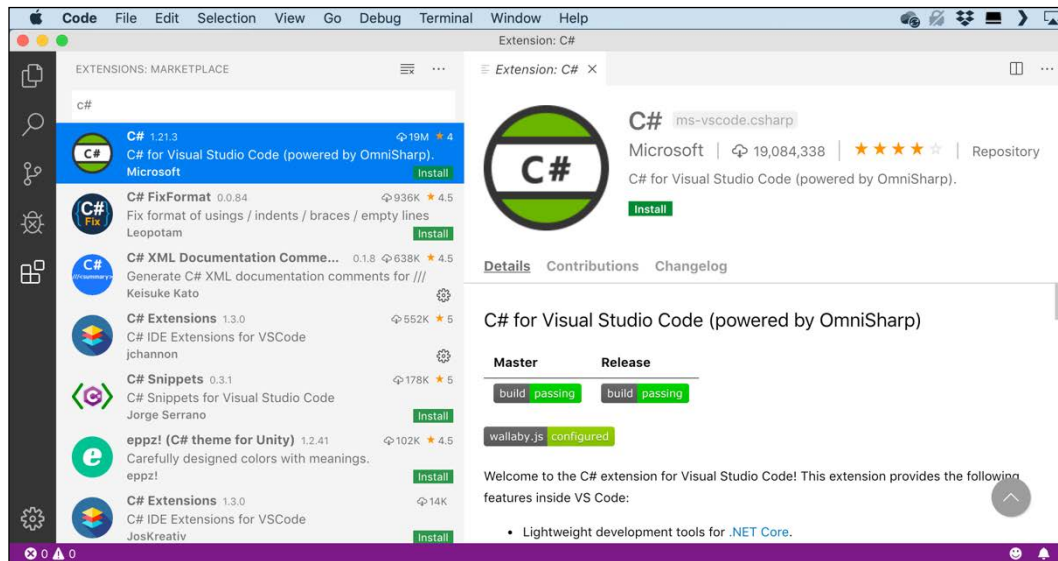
Code File Edit Selection View Go Debug Terminal Window Help

Extension: C#

EXTENSIONS: MARKETPLACE

c#

C# 1.21.3 19M ★ 4
C# for Visual Studio Code (powered by OmniSharp).
Microsoft Install

C# FixFormat 0.0.84 936K ★ 4.5
Fix format of usings / indents / braces / empty lines
Leopotam Install

C# XML Documentation Comme... 0.1.8 638K ★ 4.5
Generate C# XML documentation comments for ///
Keisuke Kato

C# Extensions 1.3.0 552K ★ 5
C# IDE Extensions for VSCode
jchannon

C# Snippets 0.3.1 178K ★ 5
C# Snippets for Visual Studio Code
Jorge Serrano Install

eppz! (C# theme for Unity) 1.2.41 102K ★ 4.5
Carefully designed colors with meanings.
eppz! Install

C# Extensions 1.3.0 14K
C# IDE Extensions for VSCode
JosKreativ Install

Extension: C# ×

C# ms-vscode.csharp
Microsoft | 19,084,338 | ★★★★☆ | Repository
C# for Visual Studio Code (powered by OmniSharp).
Install

Details Contributions Changelog

C# for Visual Studio Code (powered by OmniSharp)

| Master | Release |
|---|---|
| build passing | build passing |

wallaby.js configured

Welcome to the C# extension for Visual Studio Code! This extension provides the following features inside VS Code:

• Lightweight development tools for .NET Core.

0 0